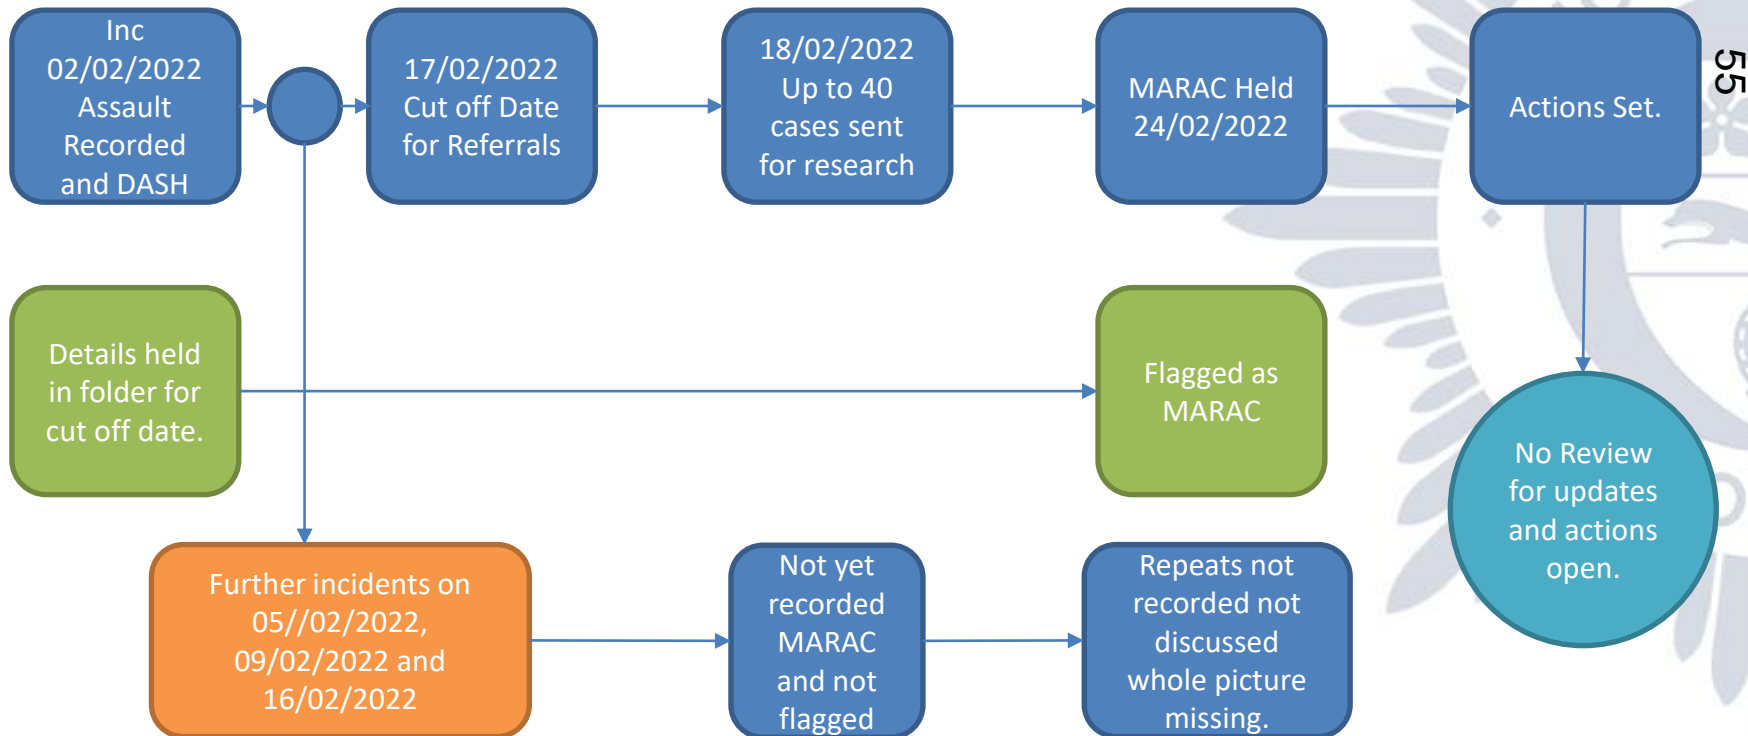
Inc 02/02/2022 Assault Recorded and DASH

17/02/2022 Cut off Date for Referrals

18/02/2022 Up to 40 cases sent for research

MARAC Held 24/02/2022

Actions Set.

55

Details held in folder for cut off date.

Flagged as MARAC

No Review for updates and actions open.

Further incidents on 05//02/2022, 09/02/2022 and 16/02/2022

Not yet recorded MARAC and not flagged

Repeats not recorded not discussed whole picture missing.